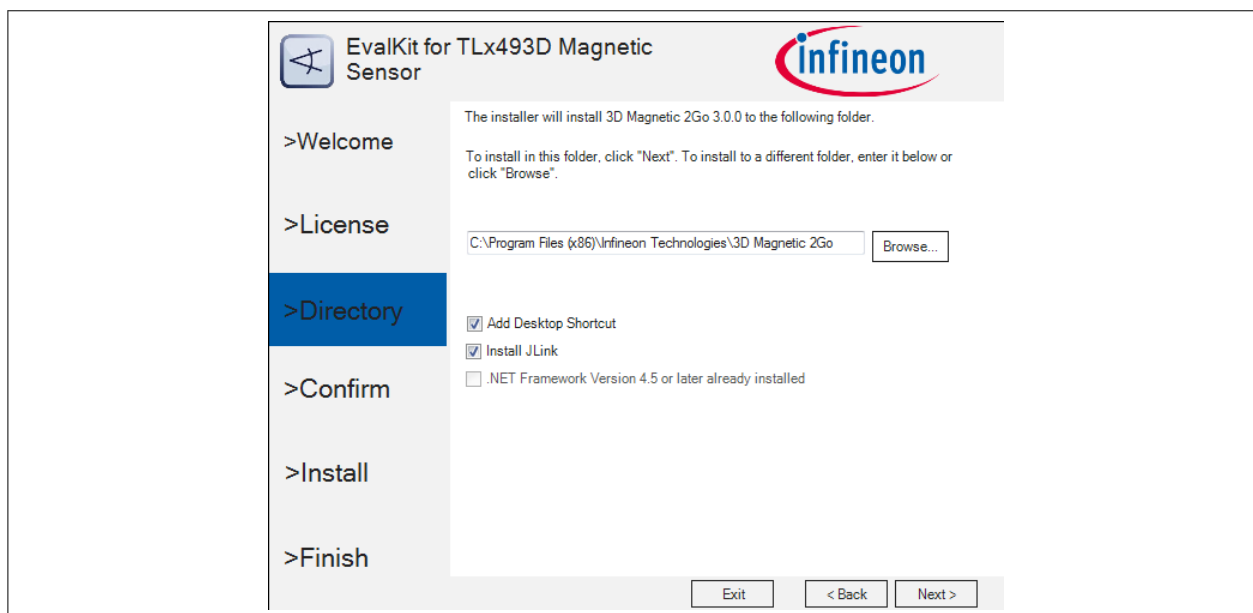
EvalKit for TLx493D Magnetic Sensor

infineon

>Welcome

>License

>Directory

>Confirm

>Install

>Finish

The installer will install 3D Magnetic 2Go 3.0.0 to the following folder.

To install in this folder, click "Next". To install to a different folder, enter it below or click "Browse".

C:\Program Files (x86)\Infineon Technologies\3D Magnetic 2Go

Browse...

Add Desktop Shortcut

Install JLink

.NET Framework Version 4.5 or later already installed

Exit

< Back

Next >